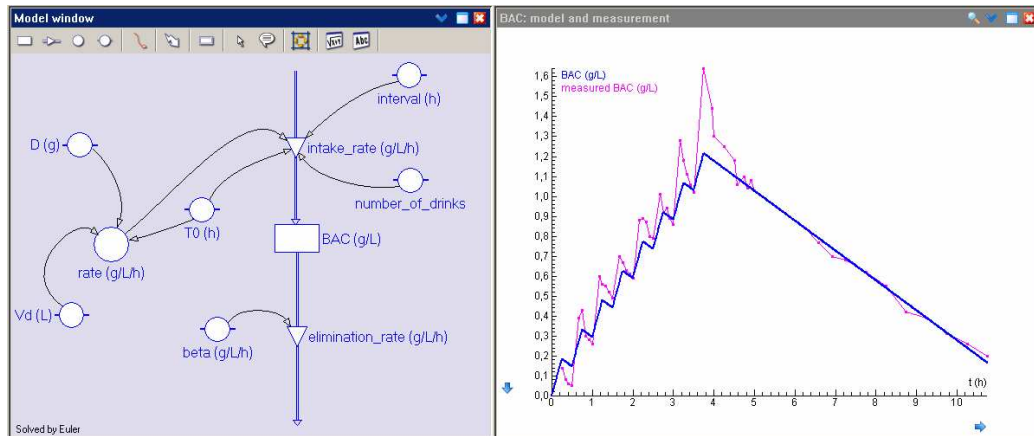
Model window

interval (h)

D (g)

intake_rate (g/L/h)

number_of_drinks

T0 (h)

BAC (g/L)

rate (g/L/h)

Vd (L)

beta (g/L/h)

elimination_rate (g/L/h)

Solved by Euler

BAC: model and measurement

BAC (g/L)
measured BAC (g/L)

1,6
1,5
1,4
1,3
1,2
1,1
1,0
0,9
0,8
0,7
0,6
0,5
0,4
0,3
0,2
0,1
0,0

t (h)

0 1 2 3 4 5 6 7 8 9 10